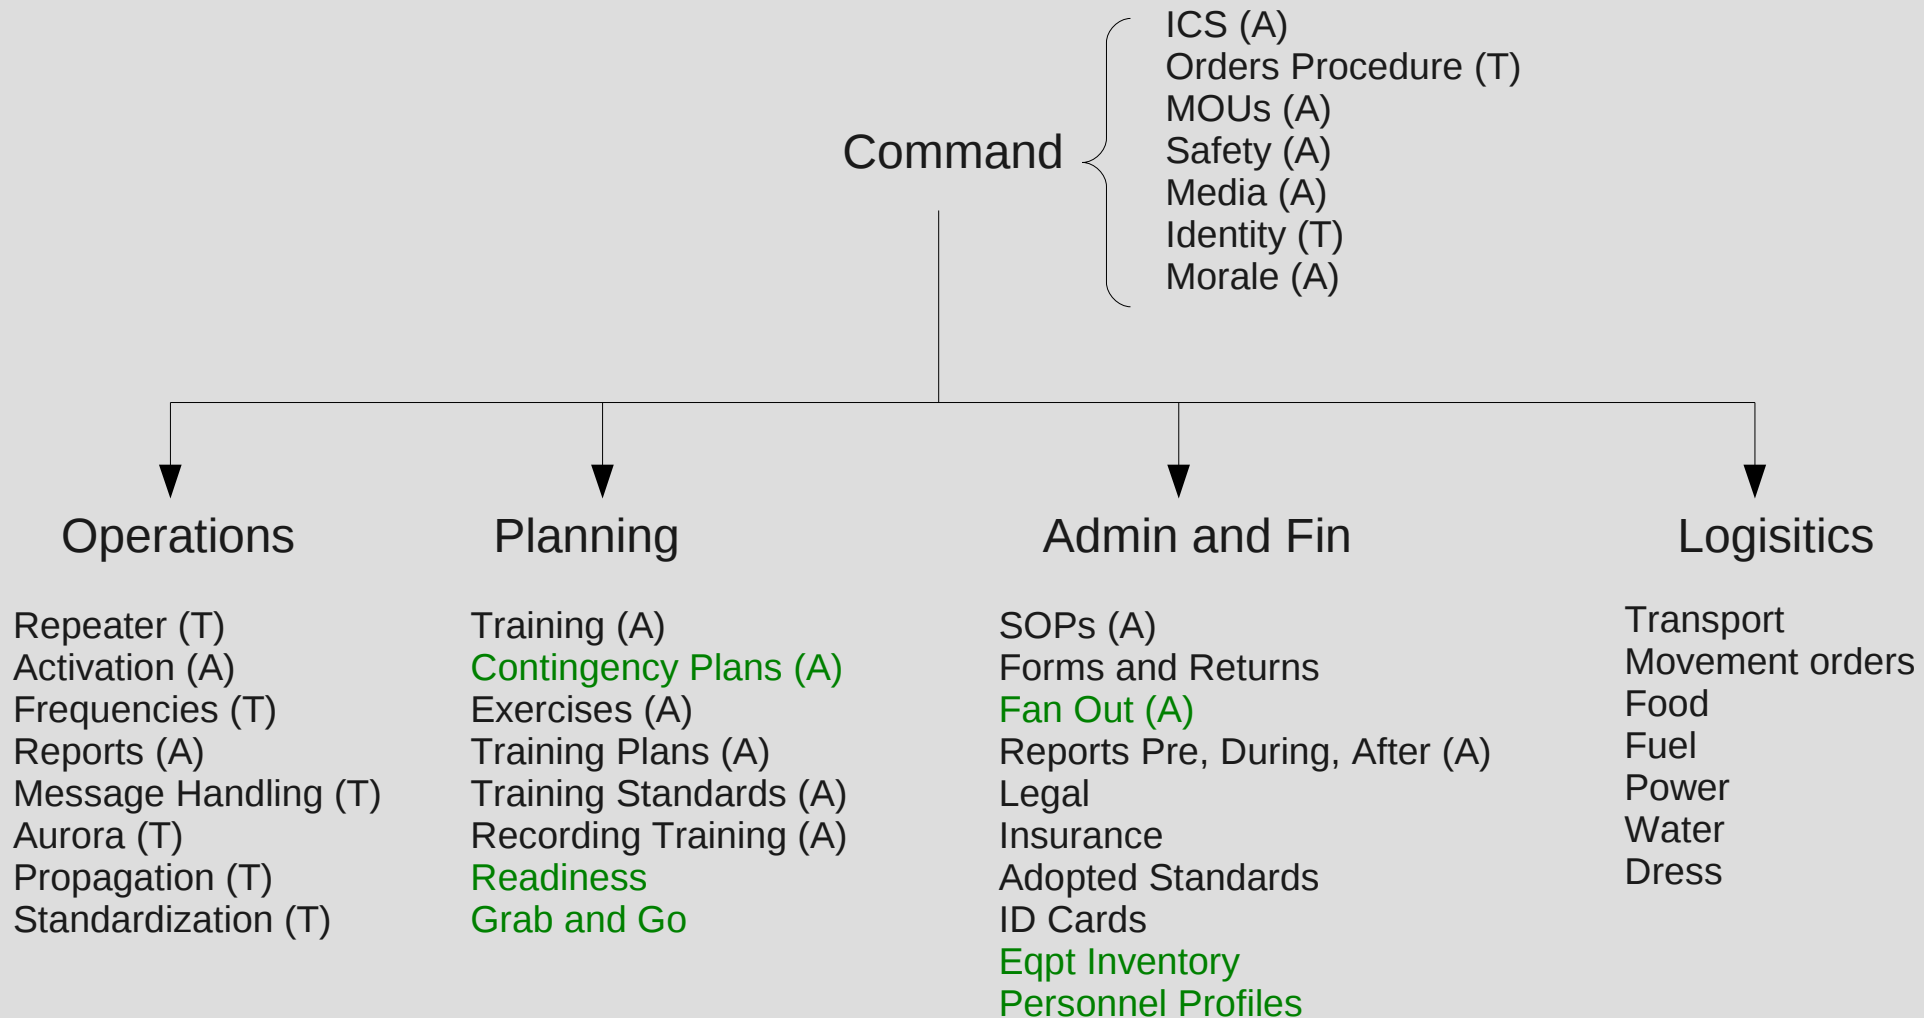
Command

ICS (A)
Orders Procedure (T)
MOUs (A)
Safety (A)
Media (A)
Identity (T)
Morale (A)

Operations

Repeater (T)
Activation (A)
Frequencies (T)
Reports (A)
Message Handling (T)
Aurora (T)
Propagation (T)
Standardization (T)

Planning

Training (A)
Contingency Plans (A)
Exercises (A)
Training Plans (A)
Training Standards (A)
Recording Training (A)
Readiness
Grab and Go

Admin and Fin

SOPs (A)
Forms and Returns
Fan Out (A)
Reports Pre, During, After (A)
Legal
Insurance
Adopted Standards
ID Cards
Eqpt Inventory
Personnel Profiles

Logisitics

Transport
Movement orders
Food
Fuel
Power
Water
Dress